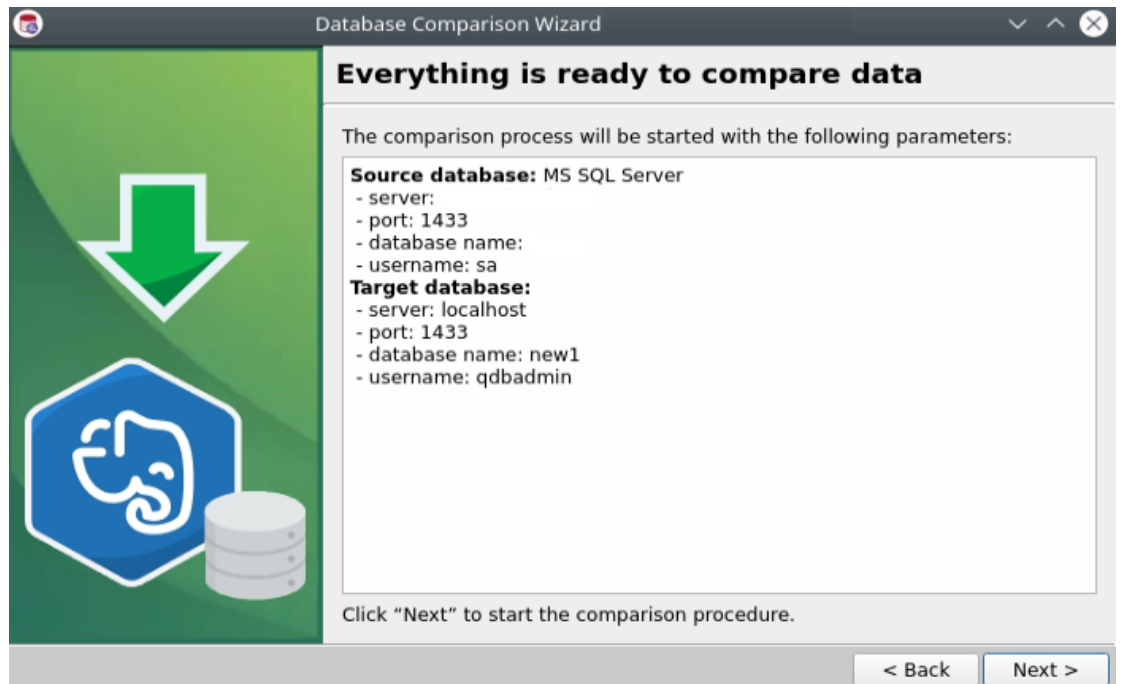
Database Comparison Wizard

Everything is ready to compare data

The comparison process will be started with the following parameters:

**Source database:** MS SQL Server
- server:
- port: 1433
- database name:
- username: sa
**Target database:**
- server: localhost
- port: 1433
- database name: new1
- username: qdbadmin

Click “Next” to start the comparison procedure.

< Back
Next >